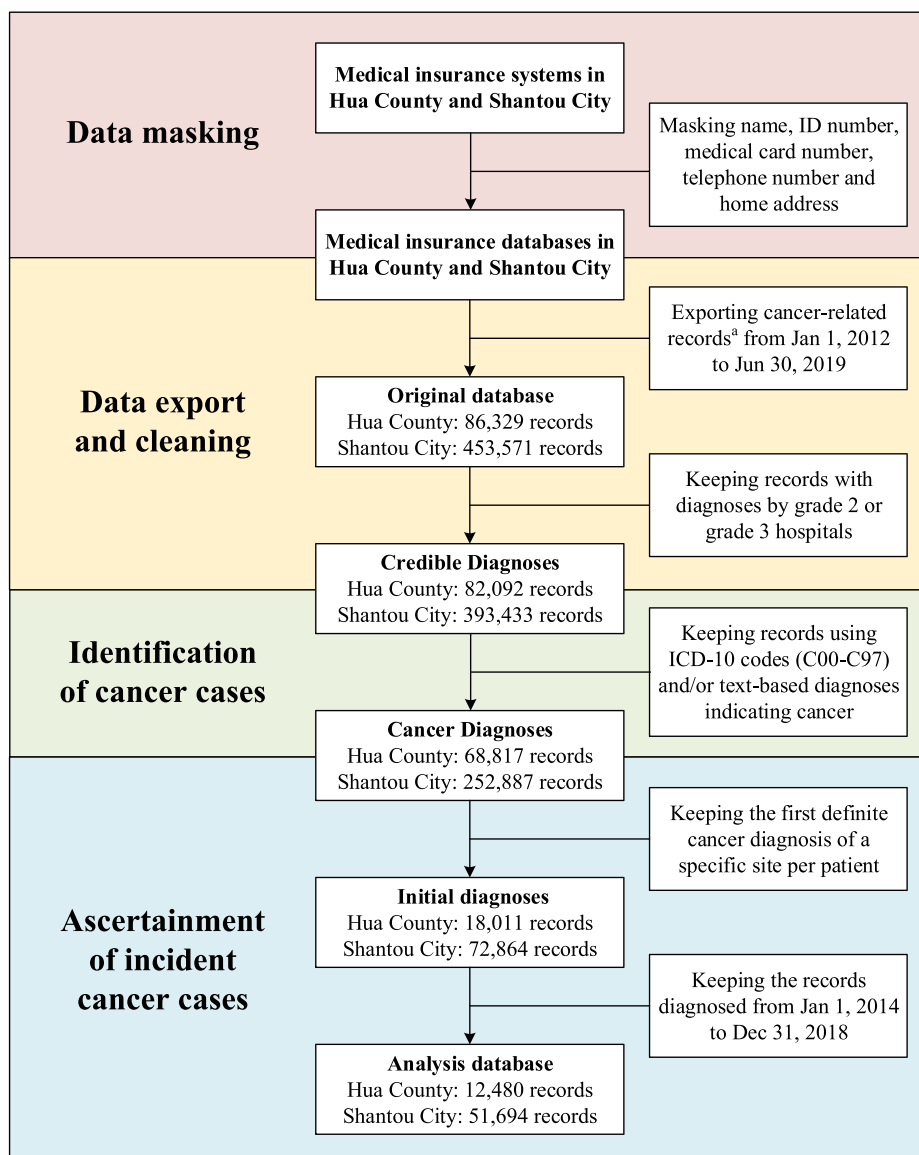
Data masking

Medical insurance systems in Hua County and Shantou City

Masking name, ID number, medical card number, telephone number and home address

Medical insurance databases in Hua County and Shantou City

Data export and cleaning

Exporting cancer-related records$^{a}$ from Jan 1, 2012 to Jun 30, 2019

Original database
Hua County: 86,329 records
Shantou City: 453,571 records

Keeping records with diagnoses by grade 2 or grade 3 hospitals

Credible Diagnoses
Hua County: 82,092 records
Shantou City: 393,433 records

Identification of cancer cases

Keeping records using ICD-10 codes (C00-C97) and/or text-based diagnoses indicating cancer

Cancer Diagnoses
Hua County: 68,817 records
Shantou City: 252,887 records

Ascertainment of incident cancer cases

Keeping the first definite cancer diagnosis of a specific site per patient

Initial diagnoses
Hua County: 18,011 records
Shantou City: 72,864 records

Keeping the records diagnosed from Jan 1, 2014 to Dec 31, 2018

Analysis database
Hua County: 12,480 records
Shantou City: 51,694 records